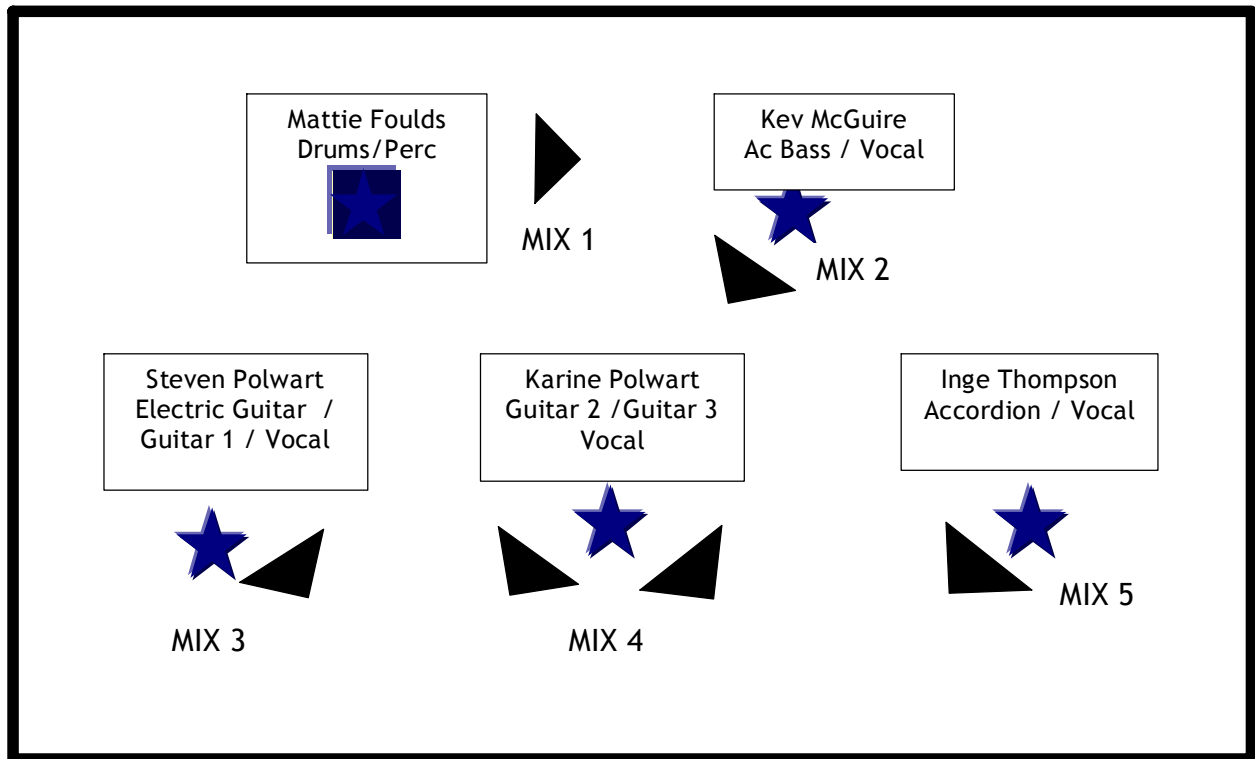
Mattie Foulds
Drums/Perc

MIX 1

Kev McGuire
Ac Bass / Vocal

MIX 2

Steven Polwart
Electric Guitar / Guitar 1 / Vocal

Karine Polwart
Guitar 2 /Guitar 3
Vocal

Inge Thompson
Accordion / Vocal

MIX 5

MIX 3

MIX 4